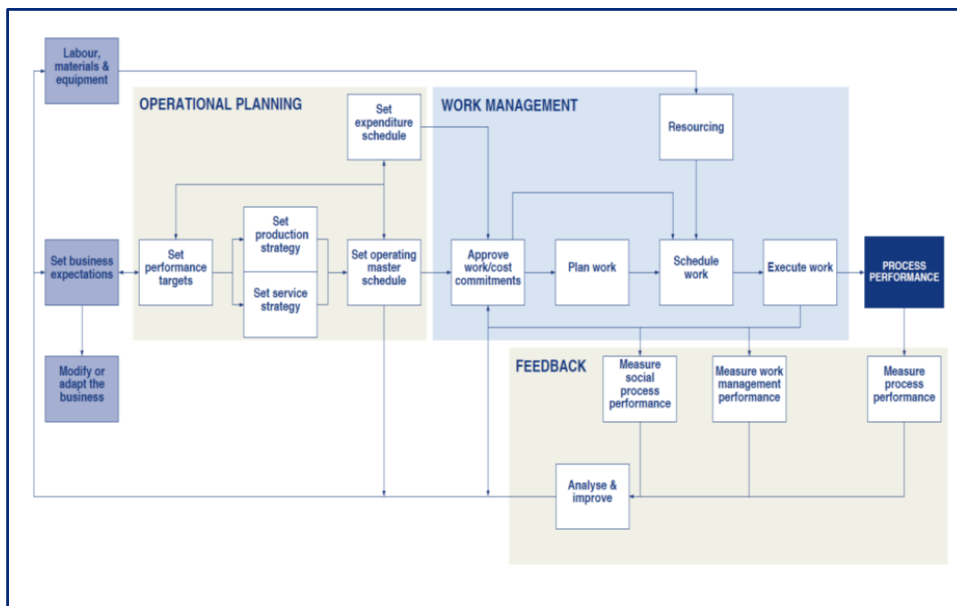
Labour, materials & equipment

OPERATIONAL PLANNING

Set expenditure schedule

WORK MANAGEMENT

Resourcing

Set business expectations

Set performance targets

Set production strategy

Set service strategy

Set operating master schedule

Approve work/cost commitments

Plan work

Schedule work

Execute work

PROCESS PERFORMANCE

Modify or adapt the business

FEEDBACK

Measure social process performance

Measure work management performance

Measure process performance

Analyse & improve